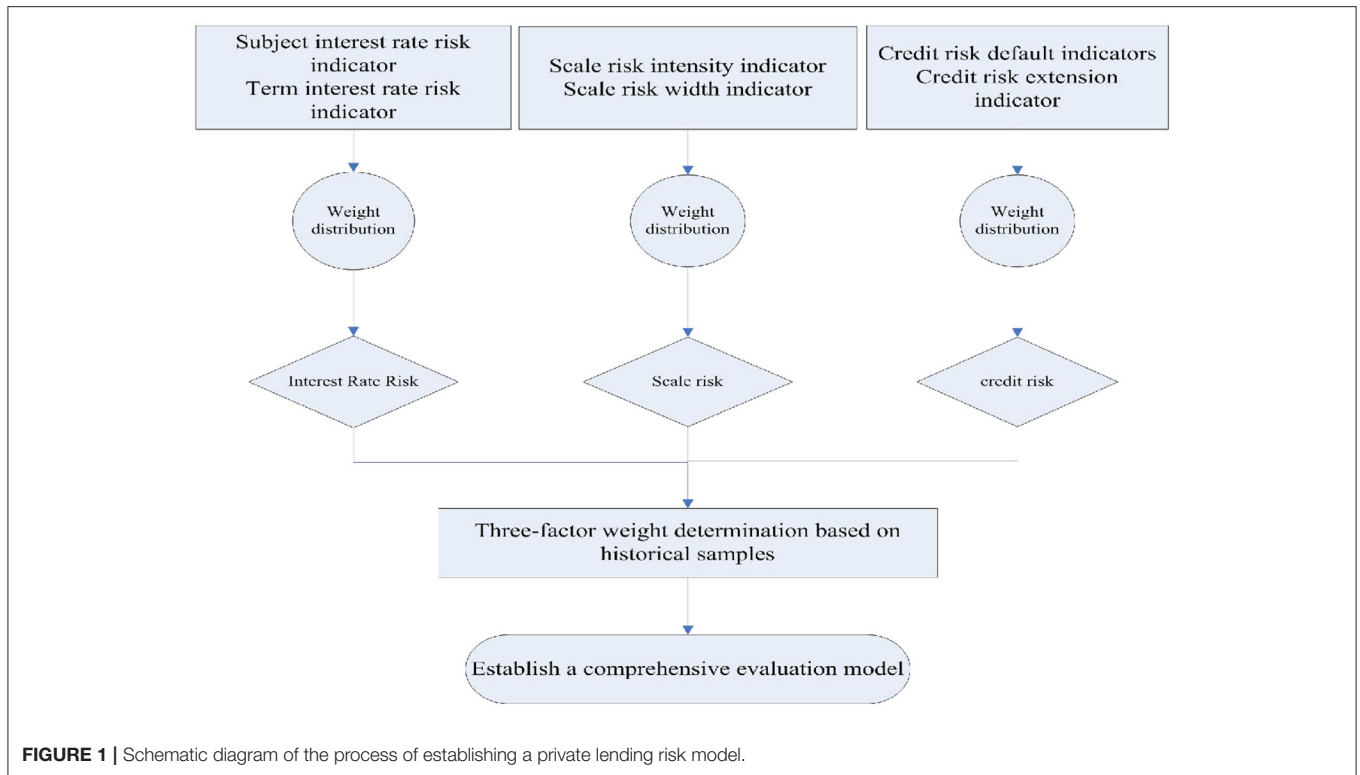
Subject interest rate risk indicator
Term interest rate risk indicator

Scale risk intensity indicator
Scale risk width indicator

Credit risk default indicators
Credit risk extension indicator

Weight distribution

Weight distribution

Weight distribution

Interest Rate Risk

Scale risk

credit risk

Three-factor weight determination based on historical samples

Establish a comprehensive evaluation model

**FIGURE 1 |** Schematic diagram of the process of establishing a private lending risk model.